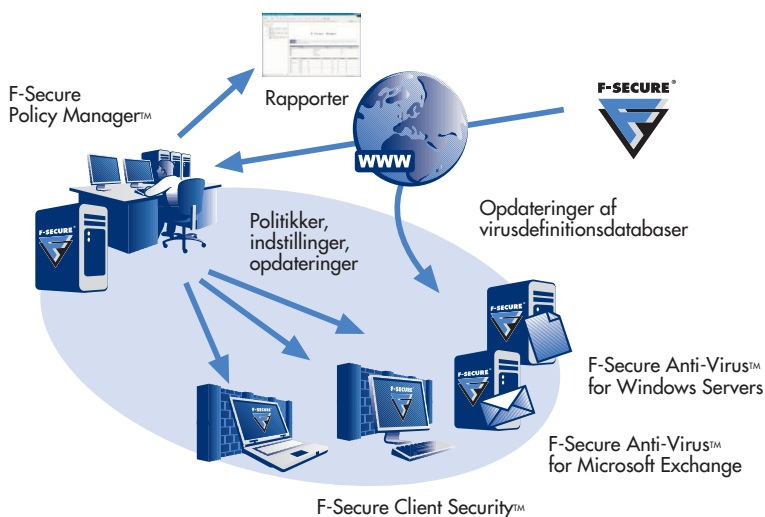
F-Secure Policy Manager™

Rapporter

F-SECURE

WWW

Opdateringer af virusdefinitionsdatabaser

Politikker, indstillinger, opdateringer

F-SECURE

F-SECURE

F-SECURE

F-SECURE

F-SECURE

F-Secure Anti-Virus™ for Windows Servers

F-Secure Anti-Virus™ for Microsoft Exchange

F-Secure Client Security™